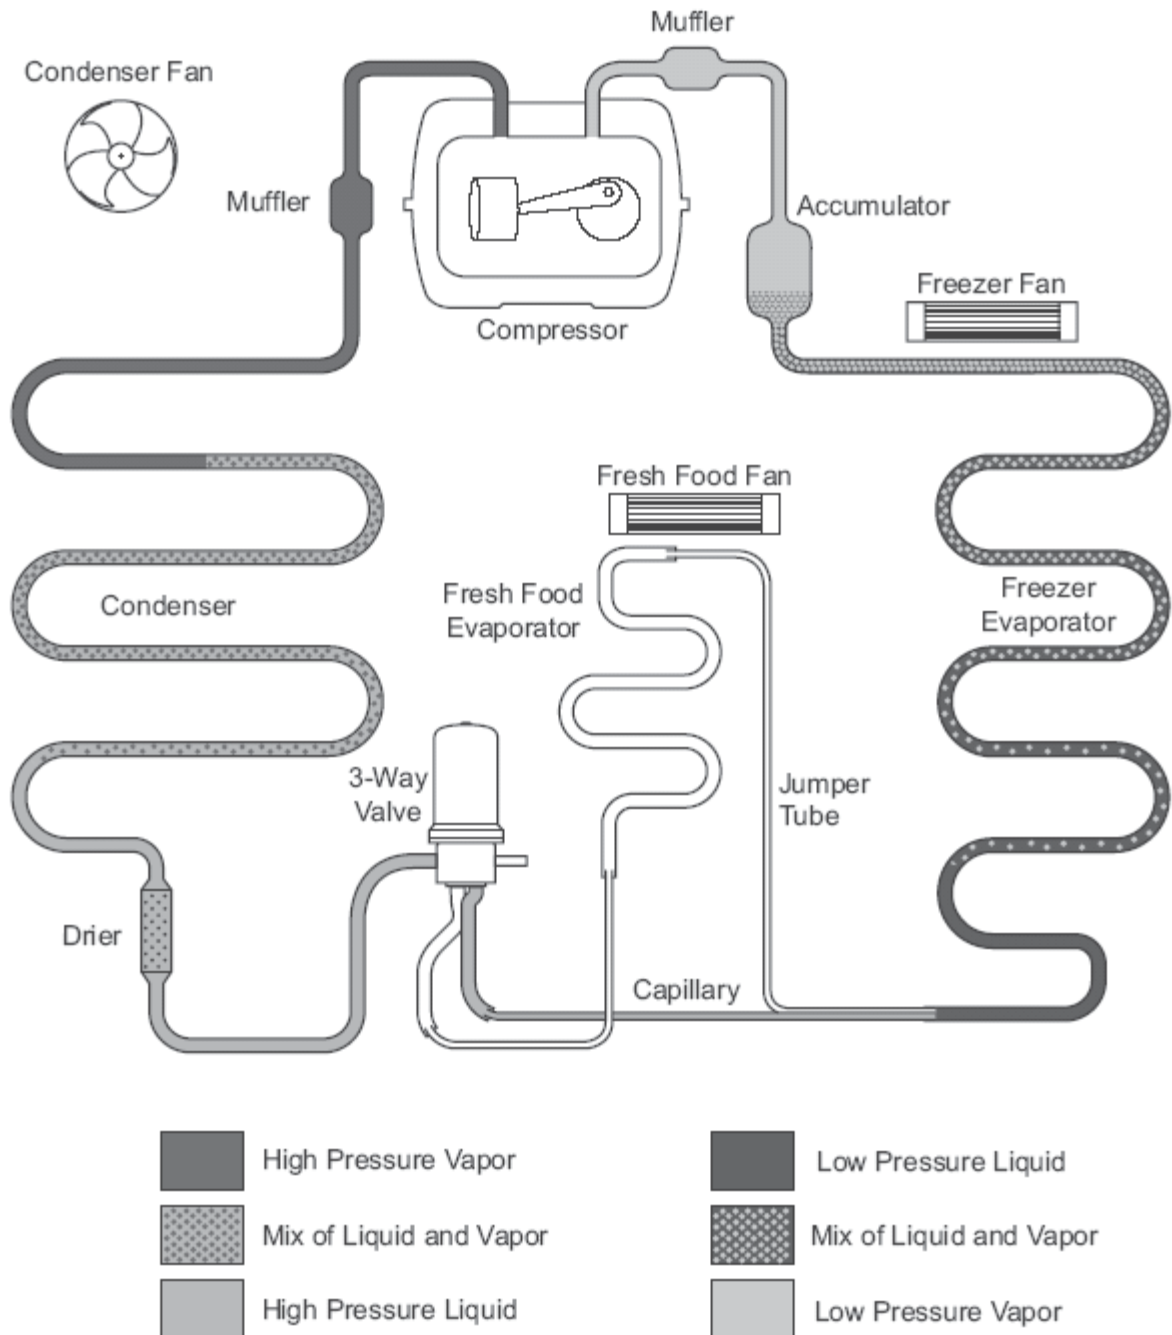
Muffler

Condenser Fan

Muffler

Accumulator

Freezer Fan

Compressor

Fresh Food Fan

Fresh Food Evaporator

Freezer Evaporator

Condenser

3-Way Valve

Jumper Tube

Drier

Capillary

High Pressure Vapor

Low Pressure Liquid

Mix of Liquid and Vapor

Mix of Liquid and Vapor

High Pressure Liquid

Low Pressure Vapor